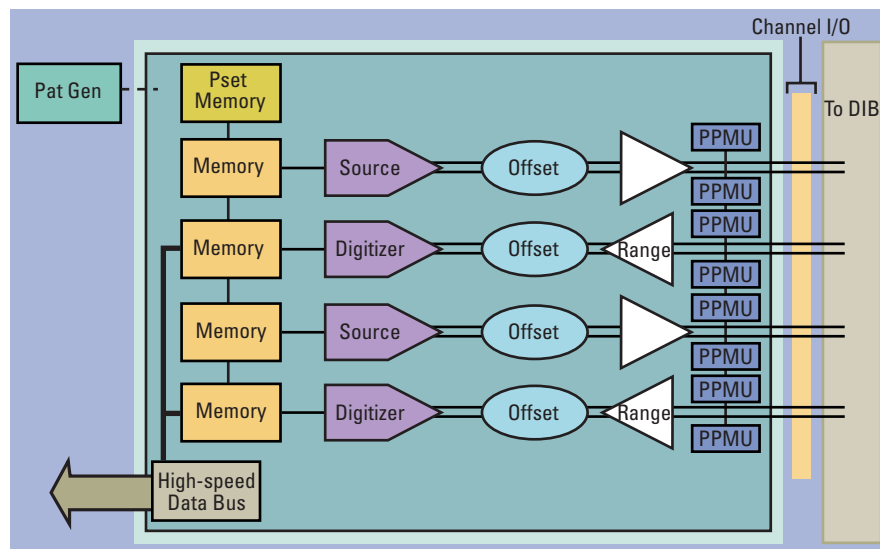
Channel I/O

To DIB

Pat Gen

Pset Memory

Memory

Source

Offset

PPMU

PPMU

Memory

Digitizer

Offset

Range

PPMU

PPMU

Memory

Source

Offset

PPMU

PPMU

Memory

Digitizer

Offset

Range

PPMU

PPMU

High-speed Data Bus